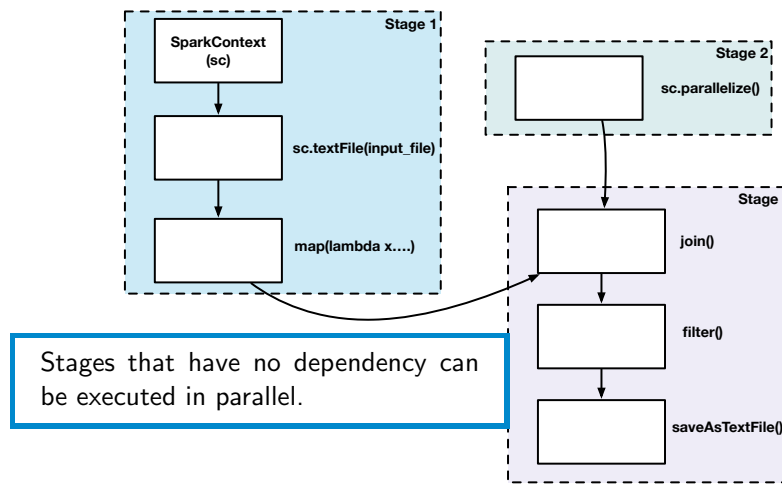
Stage 1

SparkContext (sc)

sc.textFile(input_file)

map(lambda x....)

Stage 2

sc.parallelize()

Stage

join()

filter()

saveAsTextFile()

Stages that have no dependency can be executed in parallel.